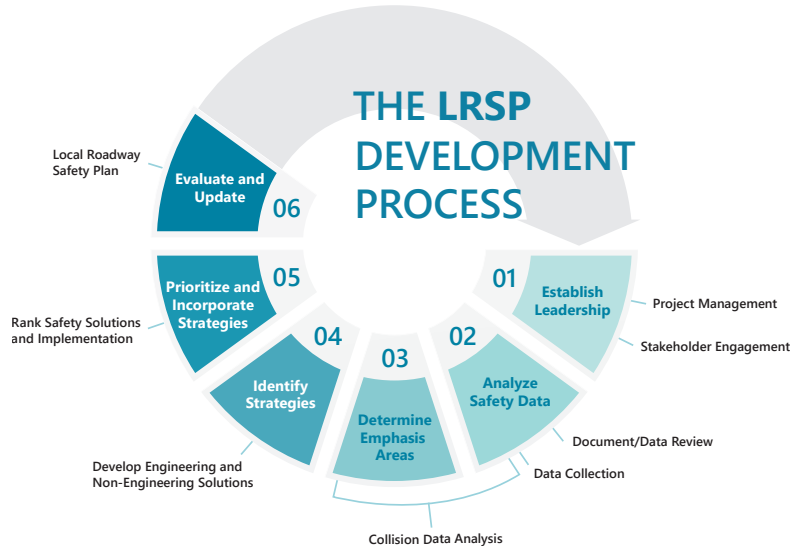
THE LRSP DEVELOPMENT PROCESS

01 Establish Leadership
Project Management
Stakeholder Engagement

02 Analyze Safety Data
Document/Data Review
Data Collection

03 Determine Emphasis Areas
Collision Data Analysis

04 Identify Strategies
Develop Engineering and Non-Engineering Solutions

05 Prioritize and Incorporate Strategies
Rank Safety Solutions and Implementation

06 Evaluate and Update
Local Roadway Safety Plan